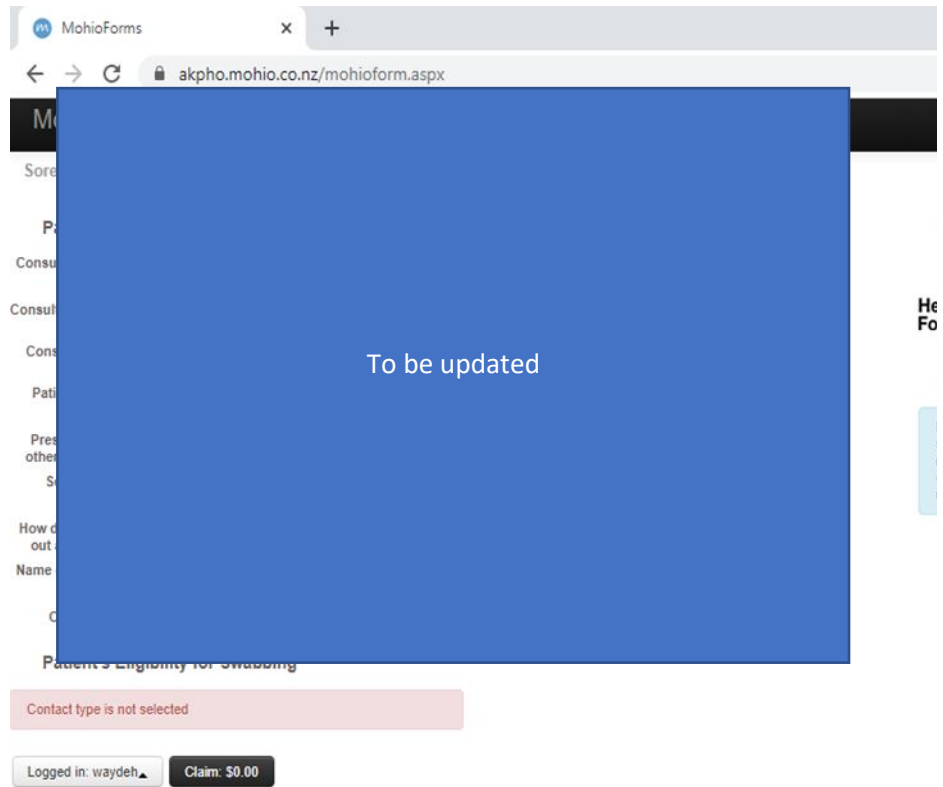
MohioForms ×

+

akpho.mohio.co.nz/mohioform.aspx

Mo

Sore

Pa

Consu

Consul

Cons

Pati

Pres
other

So

How d
out a

Name

C

To be updated

He
Fo

Patient's Eligibility for Swabbing

Contact type is not selected

Logged in: waydeh

Claim: $0.00